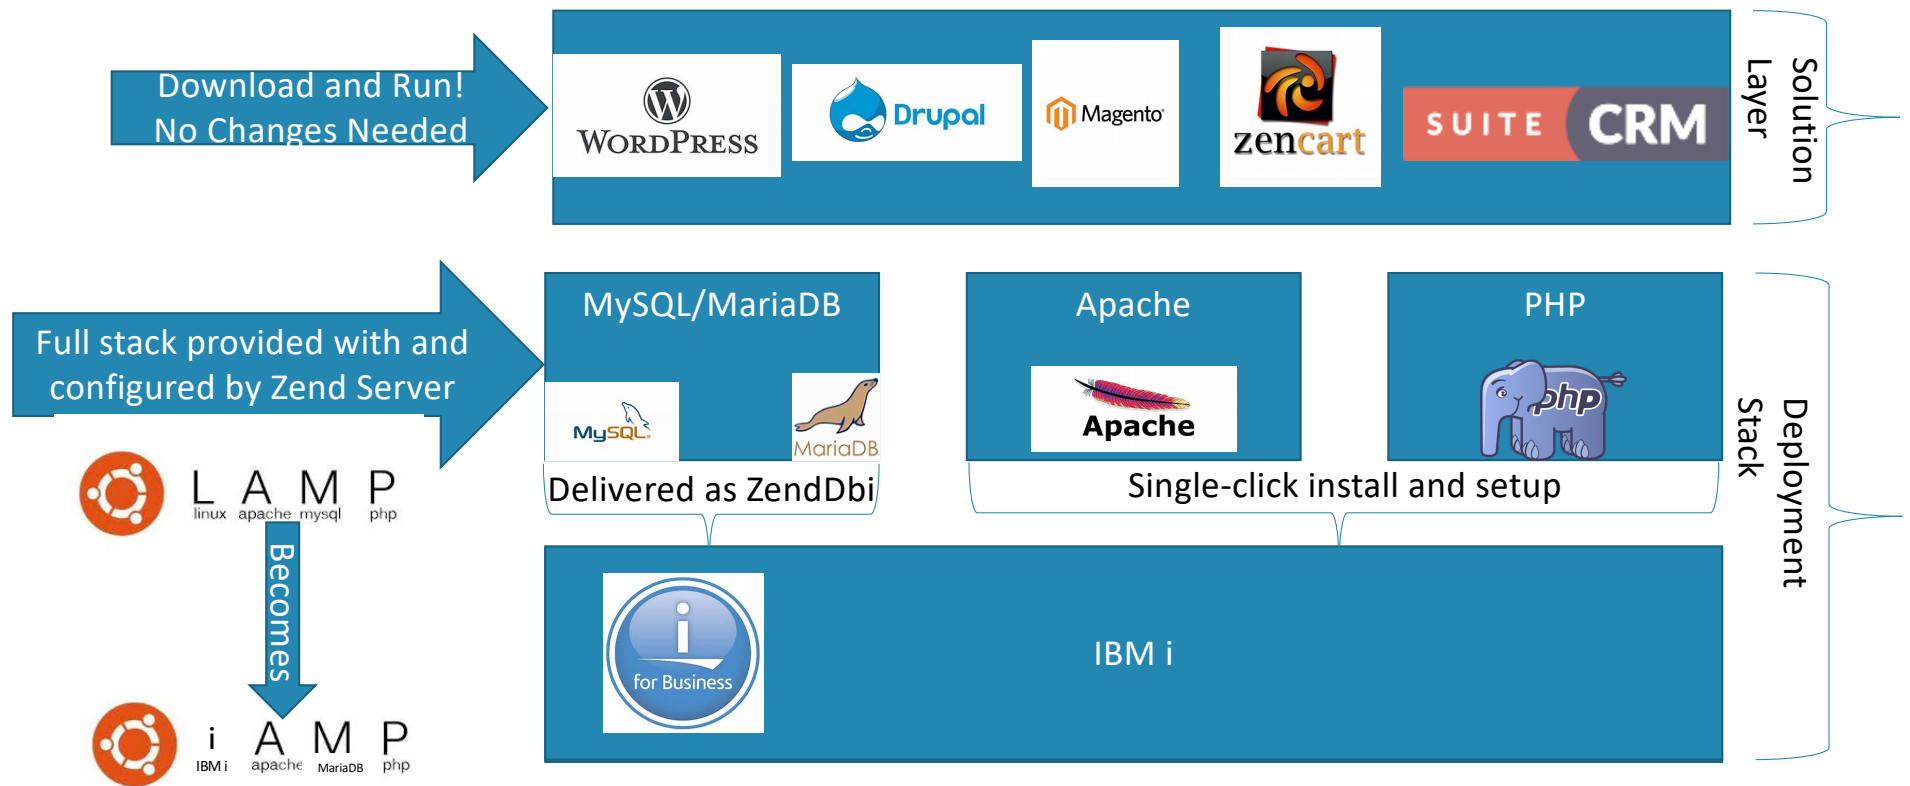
Download and Run!
No Changes Needed

WordPress

Drupal

Magento

zencart

SUITE CRM

Solution Layer

Full stack provided with and configured by Zend Server

MySQL/MariaDB

MySQL

MariaDB

Delivered as ZendDbi

Apache

Apache

PHP

php

Single-click install and setup

Deployment Stack

L A M P
linux apache mysql php

Becomes

i A M P
IBM i apache MariaDB php

i
for Business

IBM i